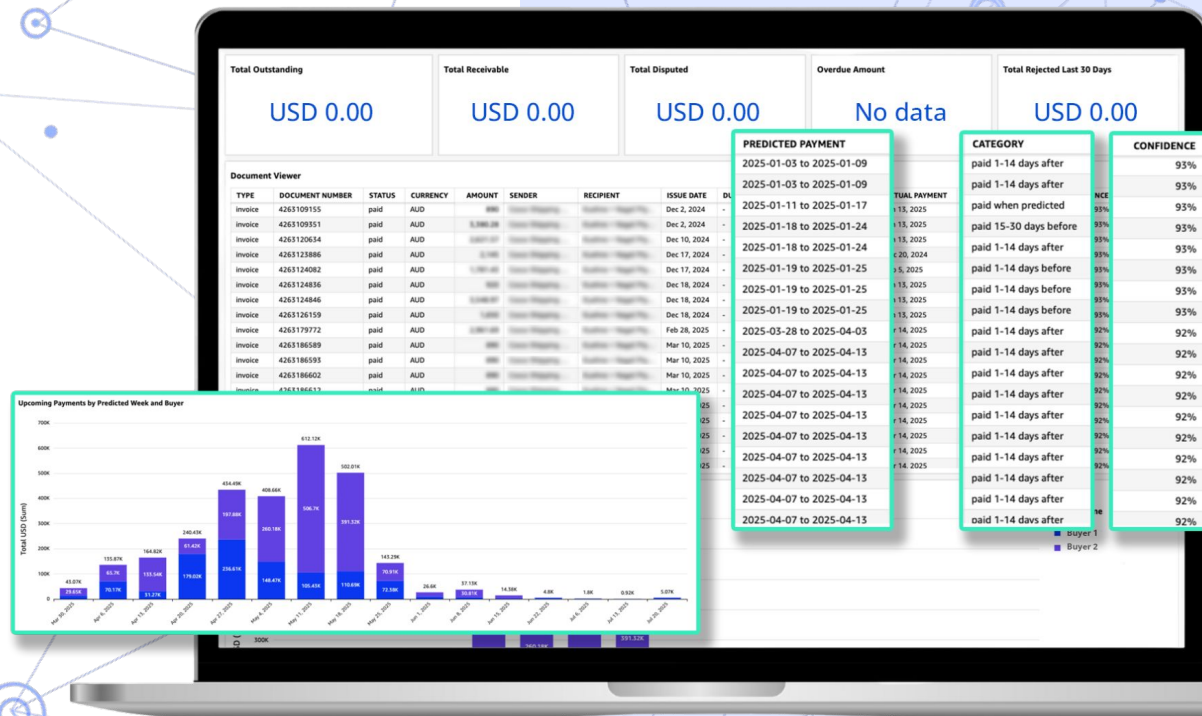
Total Outstanding
USD 0.00

Total Receivable
USD 0.00

Total Disputed
USD 0.00

Overdue Amount
No data

Total Rejected Last 30 Days
USD 0.00

Document Viewer

| TYPE | DOCUMENT NUMBER | STATUS | CURRENCY | AMOUNT | SENDER | RECIPIENT | ISSUE DATE | DU | TUAL PAYMENT | NCE |
|---|---|---|---|---|---|---|---|---|---|---|
| invoice | 4263109155 | paid | AUD | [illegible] | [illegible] | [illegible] | Dec 2, 2024 | - | r 13, 2025 | 93% |
| invoice | 4263109351 | paid | AUD | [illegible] | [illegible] | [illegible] | Dec 2, 2024 | - | r 13, 2025 | 93% |
| invoice | 4263120634 | paid | AUD | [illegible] | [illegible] | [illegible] | Dec 10, 2024 | - | r 13, 2025 | 93% |
| invoice | 4263123886 | paid | AUD | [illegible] | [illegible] | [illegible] | Dec 17, 2024 | - | c 20, 2024 | 93% |
| invoice | 4263124082 | paid | AUD | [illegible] | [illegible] | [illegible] | Dec 17, 2024 | - | r 5, 2025 | 93% |
| invoice | 4263124836 | paid | AUD | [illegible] | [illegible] | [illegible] | Dec 18, 2024 | - | r 13, 2025 | 93% |
| invoice | 4263124846 | paid | AUD | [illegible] | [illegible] | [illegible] | Dec 18, 2024 | - | r 13, 2025 | 93% |
| invoice | 4263126159 | paid | AUD | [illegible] | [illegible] | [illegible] | Dec 18, 2024 | - | r 13, 2025 | 93% |
| invoice | 4263179772 | paid | AUD | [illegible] | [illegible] | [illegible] | Feb 28, 2025 | - | r 14, 2025 | 92% |
| invoice | 4263186589 | paid | AUD | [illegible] | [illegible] | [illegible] | Mar 10, 2025 | - | r 14, 2025 | 92% |
| invoice | 4263186593 | paid | AUD | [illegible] | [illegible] | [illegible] | Mar 10, 2025 | - | r 14, 2025 | 92% |
| invoice | 4263186602 | paid | AUD | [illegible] | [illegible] | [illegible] | Mar 10, 2025 | - | r 14, 2025 | 92% |

| PREDICTED PAYMENT |
|---|
| 2025-01-03 to 2025-01-09 |
| 2025-01-03 to 2025-01-09 |
| 2025-01-11 to 2025-01-17 |
| 2025-01-18 to 2025-01-24 |
| 2025-01-18 to 2025-01-24 |
| 2025-01-19 to 2025-01-25 |
| 2025-01-19 to 2025-01-25 |
| 2025-01-19 to 2025-01-25 |
| 2025-03-28 to 2025-04-03 |
| 2025-04-07 to 2025-04-13 |
| 2025-04-07 to 2025-04-13 |
| 2025-04-07 to 2025-04-13 |
| 2025-04-07 to 2025-04-13 |
| 2025-04-07 to 2025-04-13 |
| 2025-04-07 to 2025-04-13 |
| 2025-04-07 to 2025-04-13 |
| 2025-04-07 to 2025-04-13 |
| 2025-04-07 to 2025-04-13 |

| CATEGORY |
|---|
| paid 1-14 days after |
| paid 1-14 days after |
| paid when predicted |
| paid 15-30 days before |
| paid 1-14 days after |
| paid 1-14 days before |
| paid 1-14 days before |
| paid 1-14 days before |
| paid 1-14 days after |
| paid 1-14 days after |
| paid 1-14 days after |
| paid 1-14 days after |
| paid 1-14 days after |
| paid 1-14 days after |
| paid 1-14 days after |
| paid 1-14 days after |
| paid 1-14 days after |
| paid 1-14 days after |

| CONFIDENCE |
|---|
| 93% |
| 93% |
| 93% |
| 93% |
| 93% |
| 93% |
| 93% |
| 93% |
| 92% |
| 92% |
| 92% |
| 92% |
| 92% |
| 92% |
| 92% |
| 92% |
| 92% |
| 92% |

Buyer 1
Buyer 2

Upcoming Payments by Predicted Week and Buyer

Total USD (Sum)
700K
600K
500K
400K
300K
200K
100K
0

43.07K 29.65K
155.87K 85.7K 70.17K
164.82K 133.54K 31.27K
240.43K 61.43K 179.00K
434.49K 197.88K 236.61K
409.66K 260.18K 148.47K
612.12K 506.7K 105.43K
502.01K 391.32K 110.69K
143.29K 70.91K 72.38K
26.6K
37.15K 30.81K
14.56K
4.8K
1.6K
0.92K
5.07K

Mar 30, 2025
Apr 6, 2025
Apr 13, 2025
Apr 20, 2025
Apr 27, 2025
May 4, 2025
May 11, 2025
May 18, 2025
May 25, 2025
Jun 1, 2025
Jun 8, 2025
Jun 15, 2025
Jun 22, 2025
Jul 6, 2025
Jul 13, 2025
Jul 20, 2025

300K
391.32K